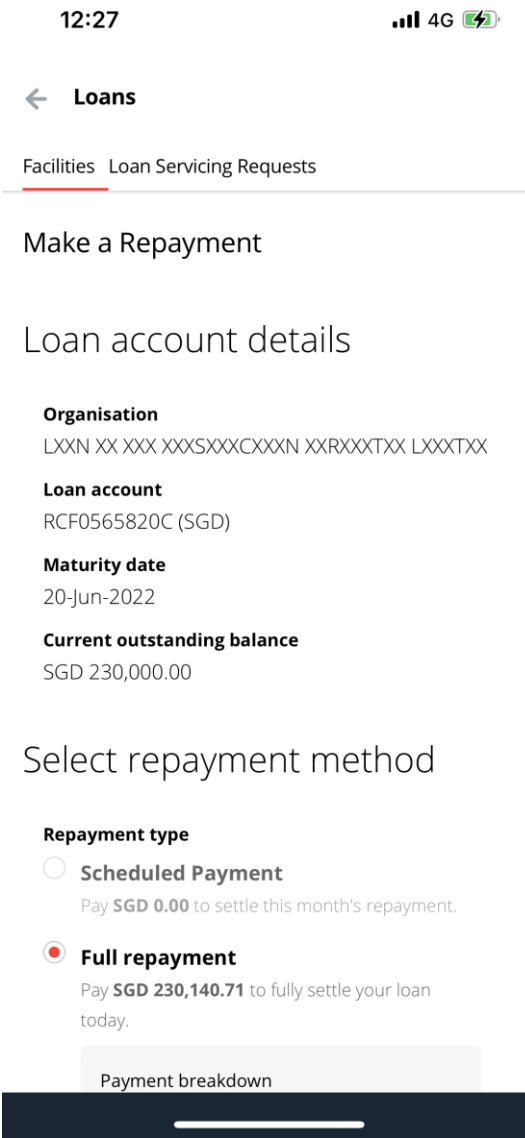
12:27

4G

Loans

Facilities Loan Servicing Requests

Make a Repayment

Loan account details

Organisation
LXXN XX XXX XXXSXXXCXXXN XXRXXXTXX LXXXTXX

Loan account
RCF0565820C (SGD)

Maturity date
20-Jun-2022

Current outstanding balance
SGD 230,000.00

Select repayment method

Repayment type

Scheduled Payment
Pay **SGD 0.00** to settle this month's repayment.

Full repayment
Pay **SGD 230,140.71** to fully settle your loan today.

Payment breakdown